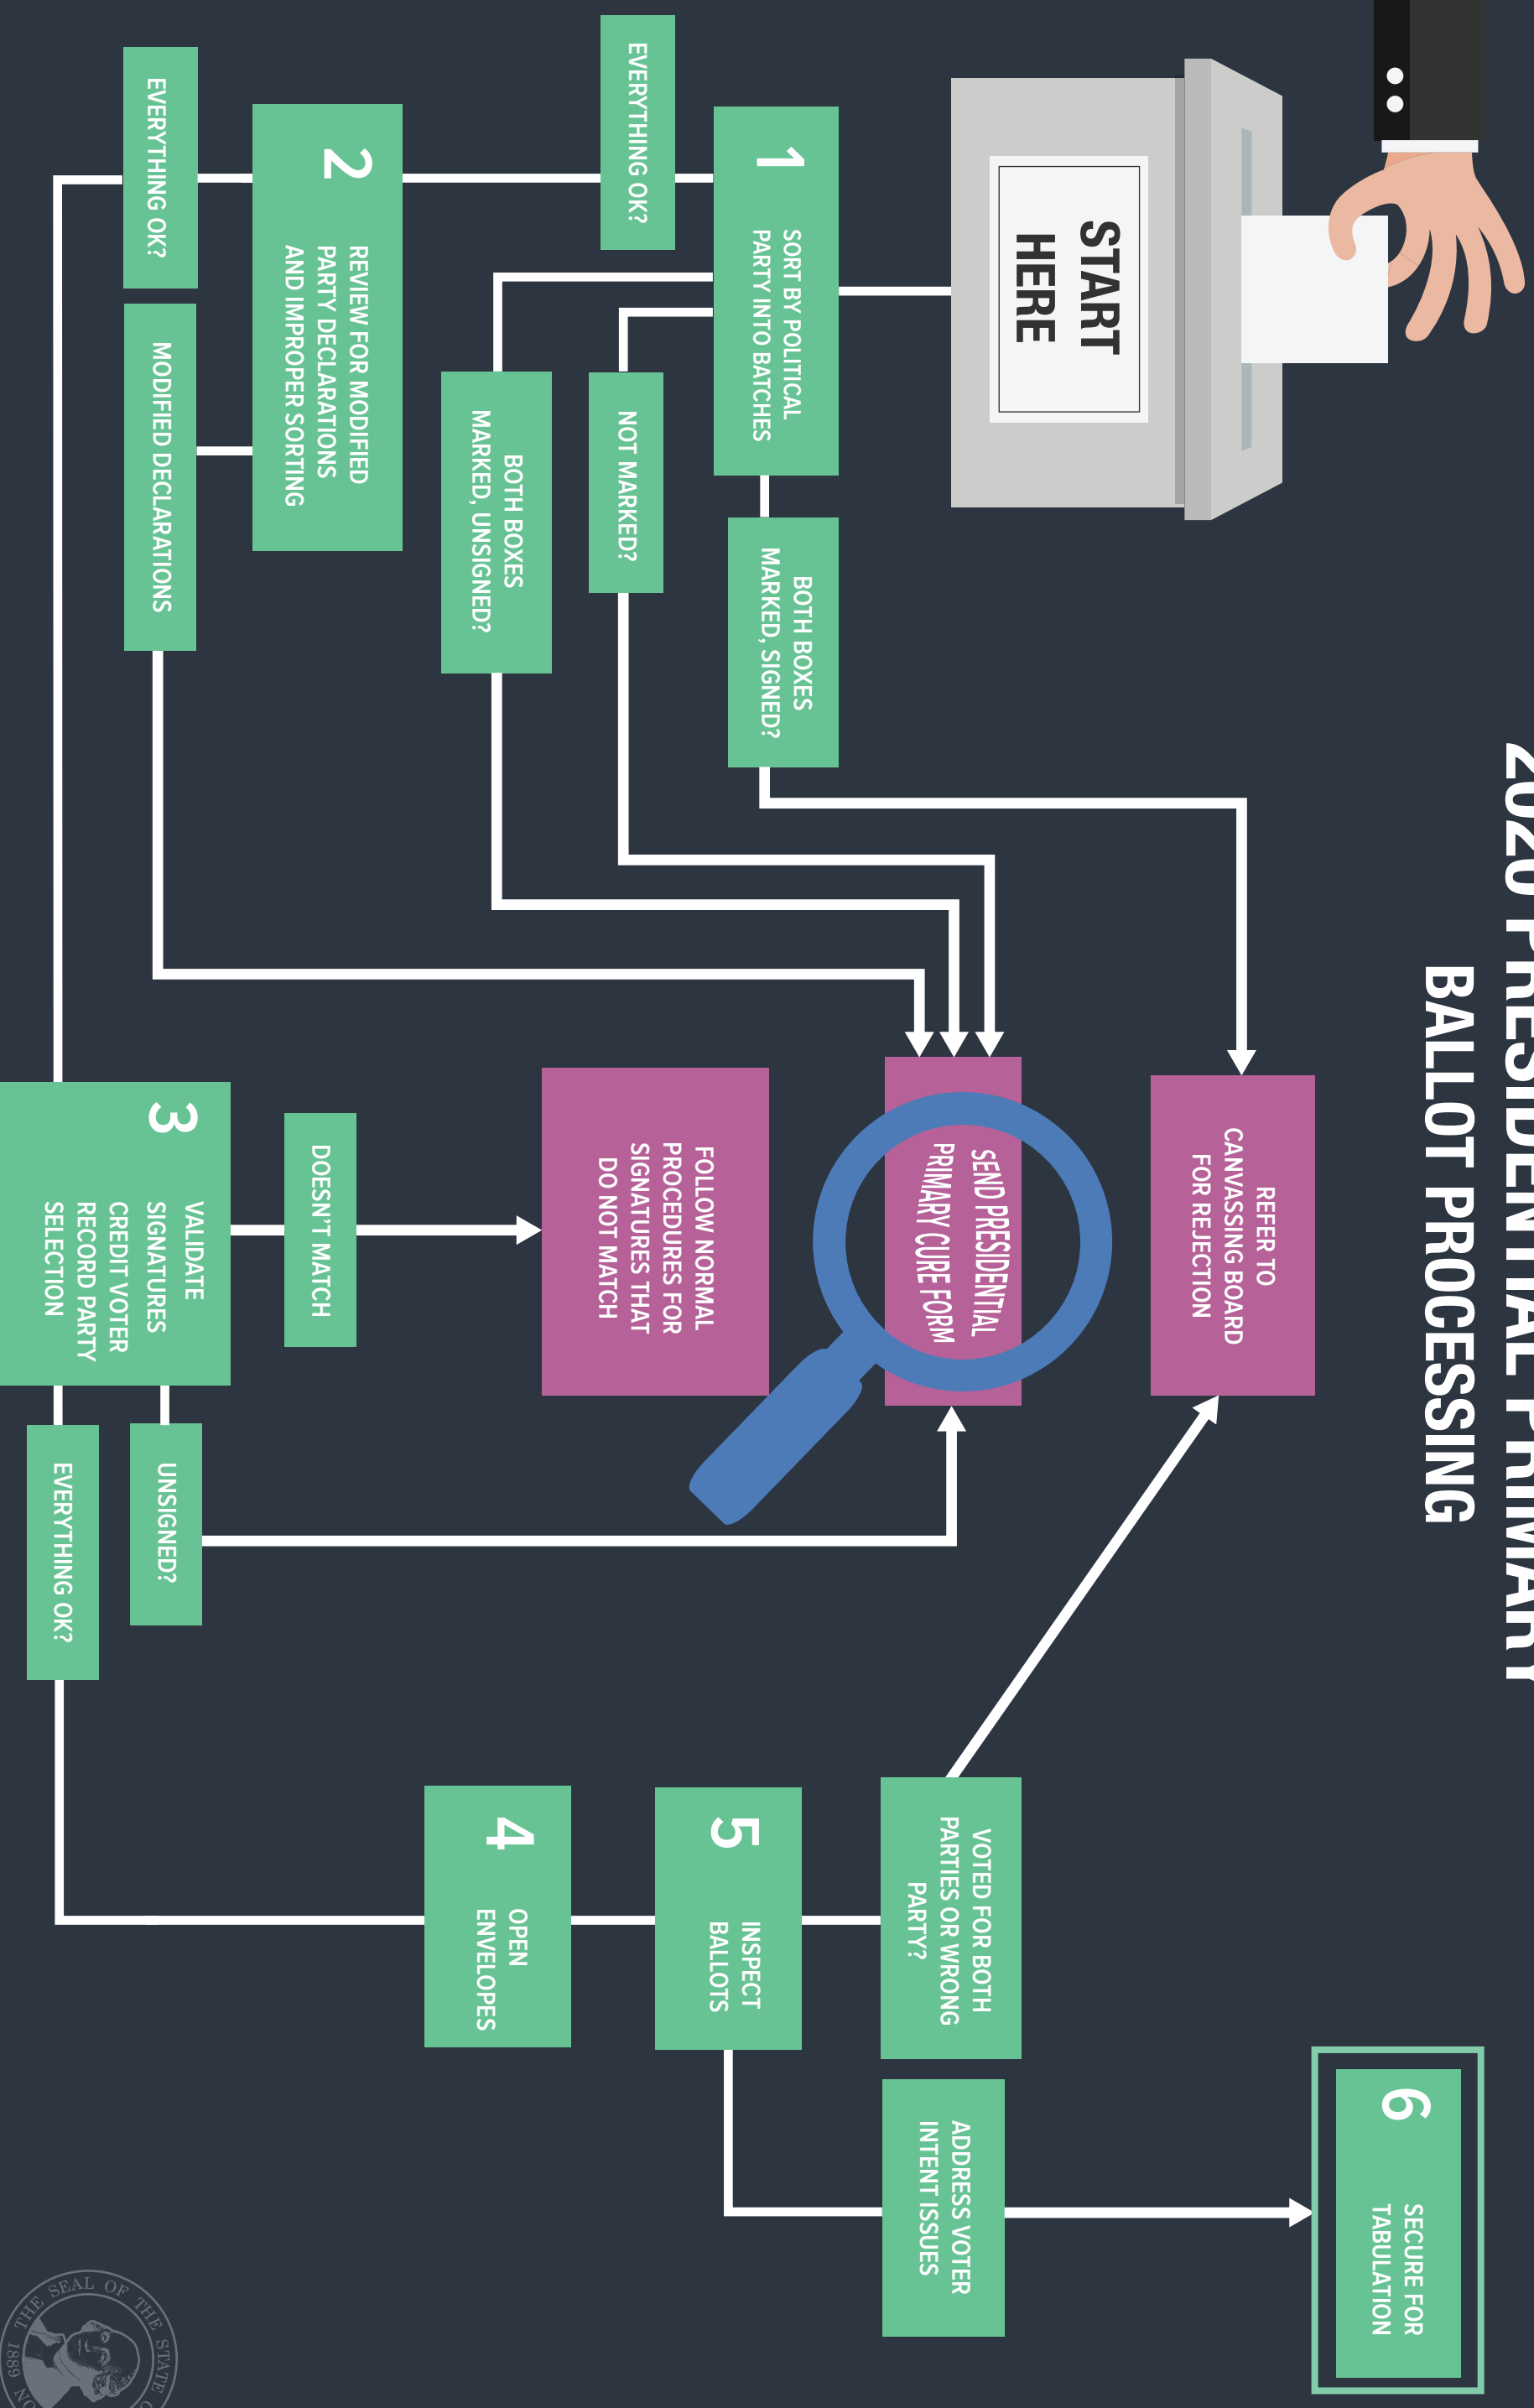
2020 PRESIDENTIAL PRIMARY
BALLOT PROCESSING

START HERE

1
SORT BY POLITICAL PARTY INTO BATCHES

EVERYTHING OK?

BOTH BOXES MARKED, SIGNED?

NOT MARKED?

BOTH BOXES MARKED, UNSIGNED?

2
REVIEW FOR MODIFIED PARTY DECLARATIONS AND IMPROPER SORTING

EVERYTHING OK?

MODIFIED DECLARATIONS

REFER TO CANVASSING BOARD FOR REJECTION

SEND PRESIDENTIAL PRIMARY CURE FORM

FOLLOW NORMAL PROCEDURES FOR SIGNATURES THAT DO NOT MATCH

DOESN'T MATCH

3
VALIDATE SIGNATURES CREDIT VOTER RECORD PARTY SELECTION

UNSIGNED?

EVERYTHING OK?

4
OPEN ENVELOPES

5
INSPECT BALLOTS

VOTED FOR BOTH PARTIES OR WRONG PARTY?

ADDRESS VOTER INTENT ISSUES

6
SECURE FOR TABULATION

THE SEAL OF THE STATE OF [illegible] 1889